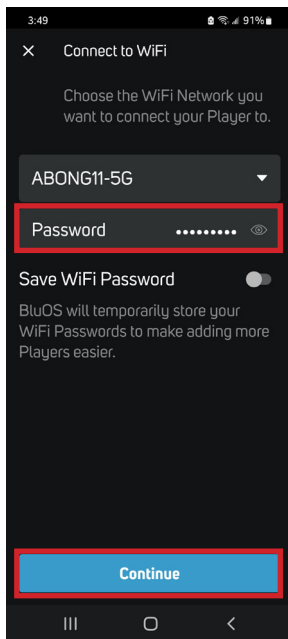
3:49
91%

×
Connect to WiFi

Choose the WiFi Network you want to connect your Player to.

ABONG11-5G

Password •••••••••

Save WiFi Password

BluOS will temporarily store your WiFi Passwords to make adding more Players easier.

Continue